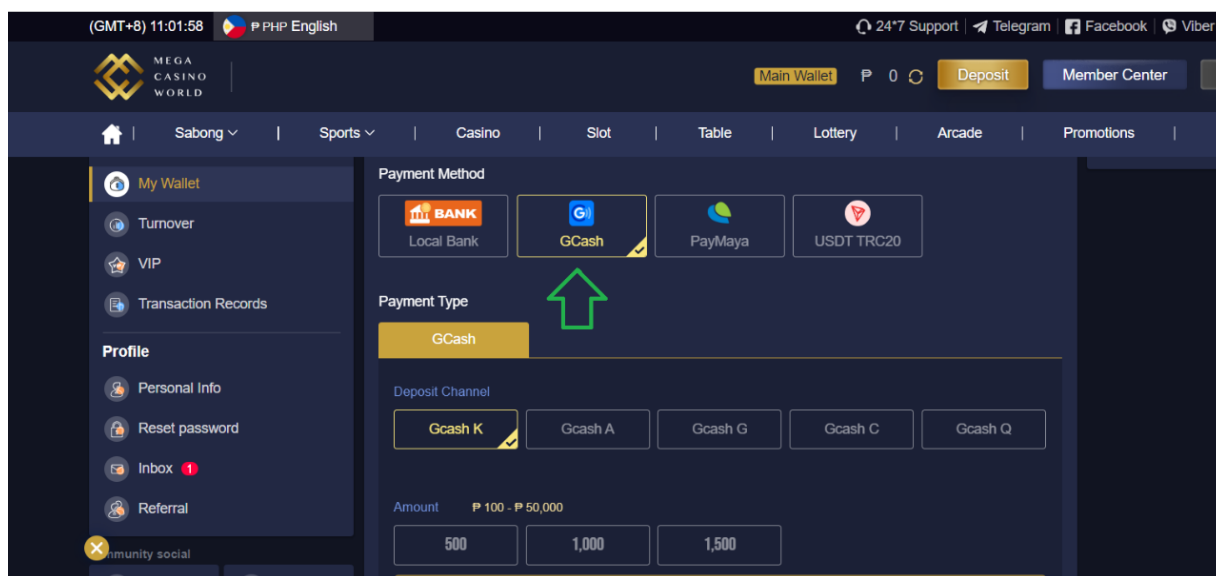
(GMT+8) 11:01:58 ₱ PHP English

24*7 Support | Telegram | Facebook | Viber

MEGA CASINO WORLD

Main Wallet ₱ 0 Deposit Member Center

Sabong | Sports | Casino | Slot | Table | Lottery | Arcade | Promotions |

My Wallet
Turnover
VIP
Transaction Records

Profile
Personal Info
Reset password
Inbox 1
Referral

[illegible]munity social

Payment Method

BANK Local Bank
GCash
PayMaya
USDT TRC20

Payment Type

GCash

Deposit Channel

Gcash K
Gcash A
Gcash G
Gcash C
Gcash Q

Amount ₱ 100 - ₱ 50,000

500
1,000
1,500